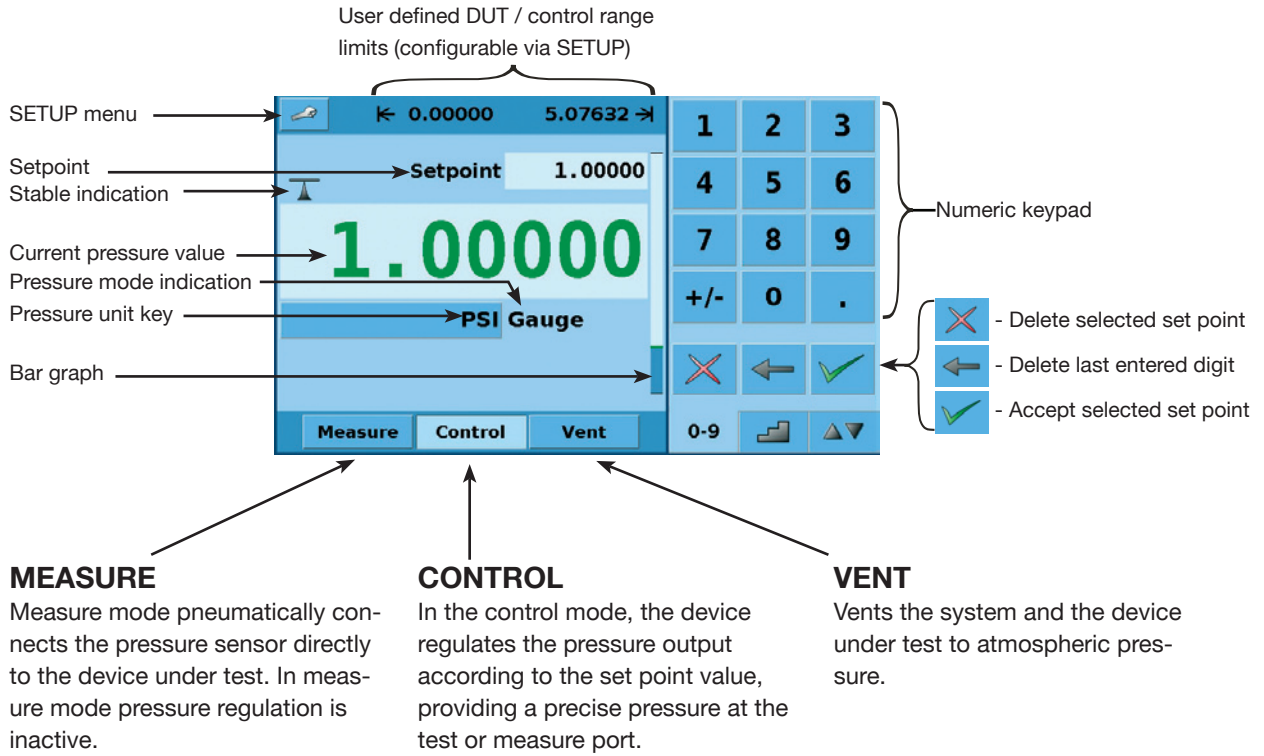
User defined DUT / control range limits (configurable via SETUP)

SETUP menu

Setpoint
Stable indication

Current pressure value
Pressure mode indication
Pressure unit key

Bar graph

0.00000 5.07632

Setpoint 1.00000

1.00000

PSI Gauge

Measure Control Vent

| 1 | 2 | 3 |
|---|---|---|
| 4 | 5 | 6 |
| 7 | 8 | 9 |
| +/- | 0 | . |

0-9

Numeric keypad

- Delete selected set point
- Delete last entered digit
- Accept selected set point

MEASURE
Measure mode pneumatically connects the pressure sensor directly to the device under test. In measure mode pressure regulation is inactive.

CONTROL
In the control mode, the device regulates the pressure output according to the set point value, providing a precise pressure at the test or measure port.

VENT
Vents the system and the device under test to atmospheric pressure.